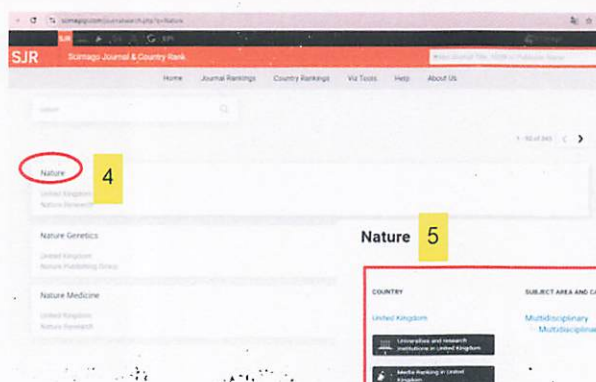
scimagojr.com/journalsearch.php?q=Nature

SJR

SJR Scimago Journal & Country Rank

Enter Journal Title, ISSN or Publisher Name

Home Journal Rankings Country Rankings Viz Tools Help About Us

nature

1 - 50 of 845

Nature 4

United Kingdom
Nature Research

Nature Genetics

United Kingdom
Nature Publishing Group

Nature Medicine

United Kingdom
Nature Research

Nature 5

COUNTRY

United Kingdom

Universities and research institutions in United Kingdom

Media Ranking in United Kingdom

SUBJECT AREA AND CA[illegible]

Multidisciplinary
Multidisciplina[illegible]